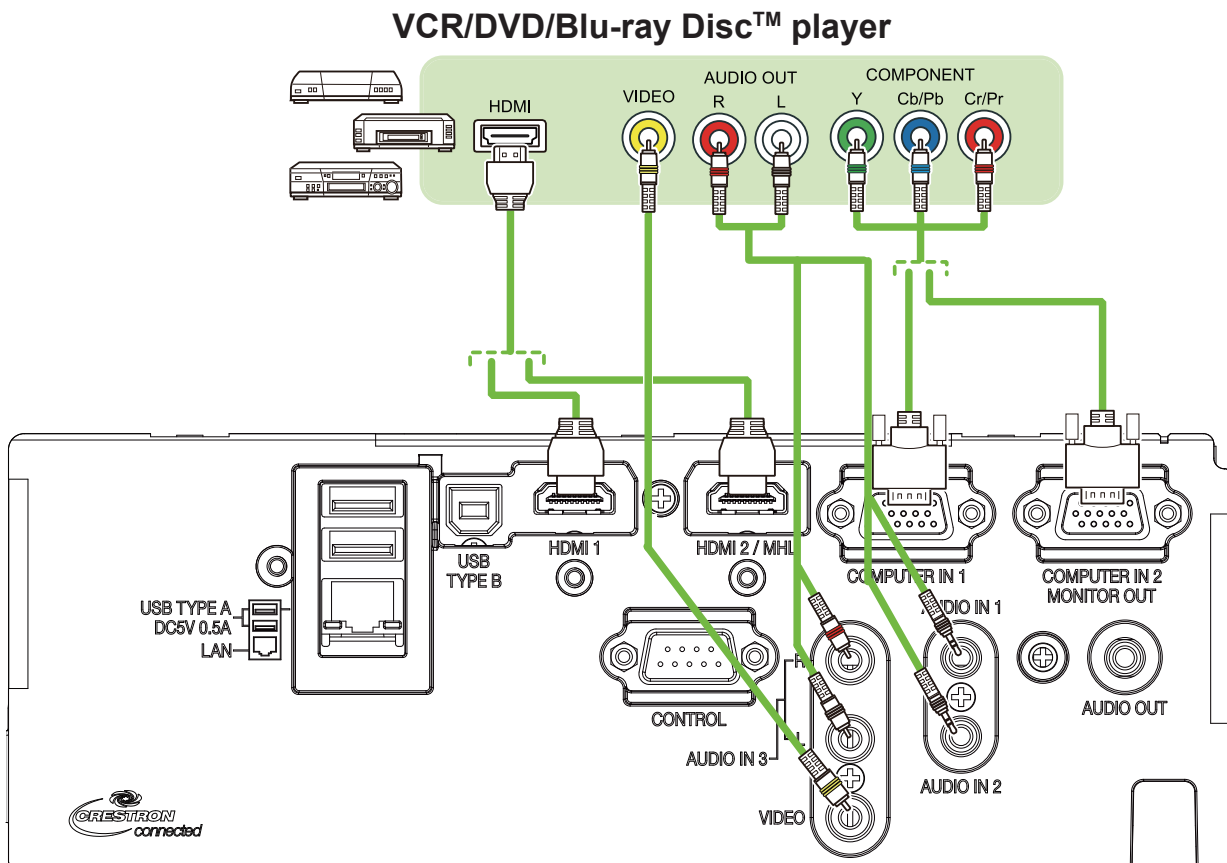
VCR/DVD/Blu-ray Disc$^{TM}$ player

HDMI

VIDEO

AUDIO OUT
R L

COMPONENT
Y Cb/Pb Cr/Pr

USB TYPE B

HDMI 1

HDMI 2 / MHL

COMPUTER IN 1

COMPUTER IN 2
MONITOR OUT

USB TYPE A
DC5V 0.5A
LAN

CONTROL

R

L

AUDIO IN 3

VIDEO

AUDIO IN 1

AUDIO IN 2

AUDIO OUT

CRESTRON
connected